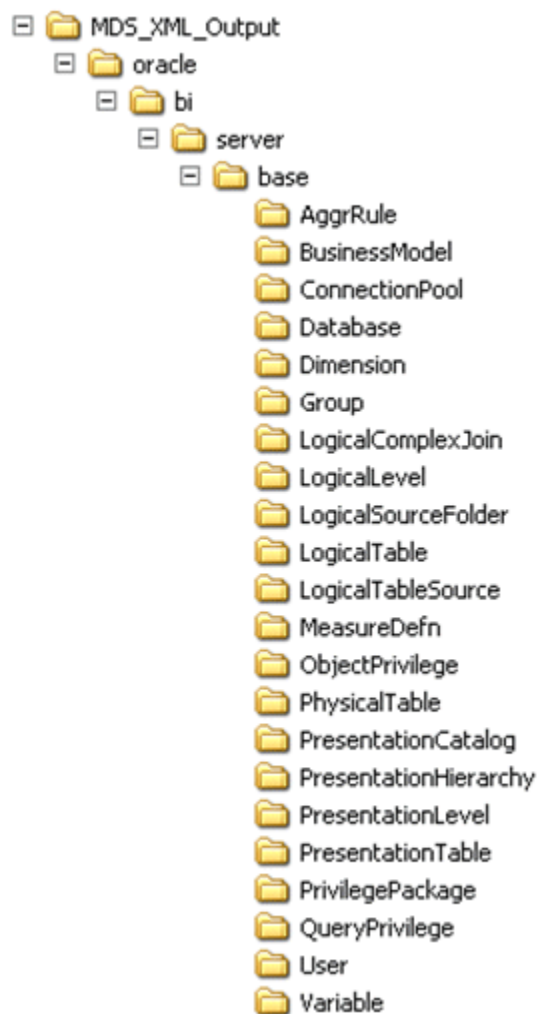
MDS_XML_Output
oracle
bi
server
base
AggrRule
BusinessModel
ConnectionPool
Database
Dimension
Group
LogicalComplexJoin
LogicalLevel
LogicalSourceFolder
LogicalTable
LogicalTableSource
MeasureDefn
ObjectPrivilege
PhysicalTable
PresentationCatalog
PresentationHierarchy
PresentationLevel
PresentationTable
PrivilegePackage
QueryPrivilege
User
Variable